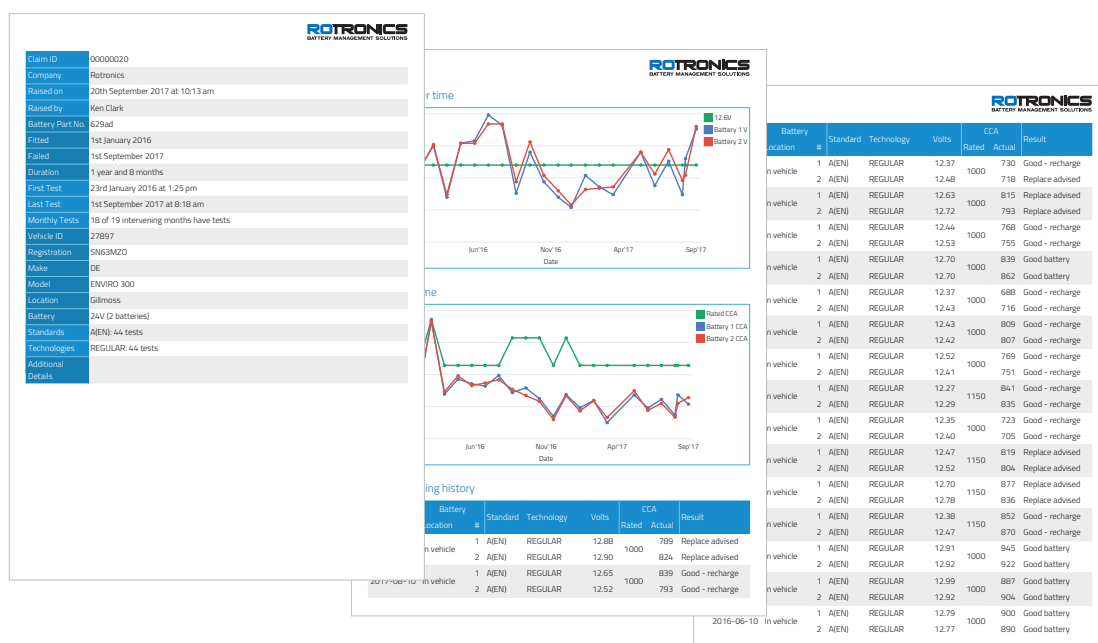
ROTRONICS
BATTERY MANAGEMENT SOLUTIONS

| Claim ID | 00000020 |
|---|---|
| Company | Rotronics |
| Raised on | 20th September 2017 at 10:13 am |
| Raised by | Ken Clark |
| Battery Part No. | 629ad |
| Fitted | 1st January 2016 |
| Failed | 1st September 2017 |
| Duration | 1 year and 8 months |
| First Test | 23rd January 2016 at 1:25 pm |
| Last Test | 1st September 2017 at 8:18 am |
| Monthly Tests | 18 of 19 intervening months have tests |
| Vehicle ID | 27B97 |
| Registration | SN63MZO |
| Make | DE |
| Model | ENVIRO 300 |
| Location | Gillmoss |
| Battery | 24V (2 batteries) |
| Standards | A(EN): 44 tests |
| Technologies | REGULAR: 44 tests |
| Additional Details | |

ROTRONICS
BATTERY MANAGEMENT SOLUTIONS

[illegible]r time

12.6V
Battery 1 V
Battery 2 V

Jun'16 Nov'16 Apr'17 Sep'17
Date

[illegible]me

Rated CCA
Battery 1 CCA
Battery 2 CCA

Jun'16 Nov'16 Apr'17 Sep'17
Date

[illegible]ing history

| Battery Location | # | Standard | Technology | Volts | CCA Rated | CCA Actual | Result |
|---|---|---|---|---|---|---|---|
| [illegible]n vehicle | 1 | A(EN) | REGULAR | 12.88 | 1000 | 789 | Replace advised |
| | 2 | A(EN) | REGULAR | 12.90 | | 824 | Replace advised |
| 2017-08-10 In vehicle | 1 | A(EN) | REGULAR | 12.65 | 1000 | 839 | Good - recharge |
| | 2 | A(EN) | REGULAR | 12.52 | | 793 | Good - recharge |

ROTRONICS
BATTERY MANAGEMENT SOLUTIONS

| Battery Location | # | Standard | Technology | Volts | CCA Rated | CCA Actual | Result |
|---|---|---|---|---|---|---|---|
| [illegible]n vehicle | 1 | A(EN) | REGULAR | 12.37 | 1000 | 730 | Good - recharge |
| | 2 | A(EN) | REGULAR | 12.48 | | 718 | Replace advised |
| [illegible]n vehicle | 1 | A(EN) | REGULAR | 12.63 | 1000 | 815 | Replace advised |
| | 2 | A(EN) | REGULAR | 12.72 | | 793 | Replace advised |
| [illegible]n vehicle | 1 | A(EN) | REGULAR | 12.44 | 1000 | 768 | Good - recharge |
| | 2 | A(EN) | REGULAR | 12.53 | | 755 | Good - recharge |
| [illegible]n vehicle | 1 | A(EN) | REGULAR | 12.70 | 1000 | 839 | Good battery |
| | 2 | A(EN) | REGULAR | 12.70 | | 862 | Good battery |
| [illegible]n vehicle | 1 | A(EN) | REGULAR | 12.37 | 1000 | 688 | Good - recharge |
| | 2 | A(EN) | REGULAR | 12.43 | | 716 | Good - recharge |
| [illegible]n vehicle | 1 | A(EN) | REGULAR | 12.43 | 1000 | 809 | Good - recharge |
| | 2 | A(EN) | REGULAR | 12.42 | | 807 | Good - recharge |
| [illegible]n vehicle | 1 | A(EN) | REGULAR | 12.52 | 1000 | 769 | Good - recharge |
| | 2 | A(EN) | REGULAR | 12.41 | | 751 | Good - recharge |
| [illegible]n vehicle | 1 | A(EN) | REGULAR | 12.27 | 1150 | 841 | Good - recharge |
| | 2 | A(EN) | REGULAR | 12.29 | | 835 | Good - recharge |
| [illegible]n vehicle | 1 | A(EN) | REGULAR | 12.35 | 1000 | 723 | Good - recharge |
| | 2 | A(EN) | REGULAR | 12.40 | | 705 | Good - recharge |
| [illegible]n vehicle | 1 | A(EN) | REGULAR | 12.47 | 1000 | 819 | Replace advised |
| | 2 | A(EN) | REGULAR | 12.52 | | 804 | Replace advised |
| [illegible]n vehicle | 1 | A(EN) | REGULAR | 12.70 | 1150 | 877 | Replace advised |
| | 2 | A(EN) | REGULAR | 12.78 | | 836 | Replace advised |
| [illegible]n vehicle | 1 | A(EN) | REGULAR | 12.38 | 1150 | 852 | Good - recharge |
| | 2 | A(EN) | REGULAR | 12.47 | | 870 | Good - recharge |
| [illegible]n vehicle | 1 | A(EN) | REGULAR | 12.91 | 1000 | 945 | Good battery |
| | 2 | A(EN) | REGULAR | 12.92 | | 922 | Good battery |
| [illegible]n vehicle | 1 | A(EN) | REGULAR | 12.99 | 1000 | 887 | Good battery |
| | 2 | A(EN) | REGULAR | 12.92 | | 904 | Good battery |
| 2016-06-10 In vehicle | 1 | A(EN) | REGULAR | 12.79 | 1000 | 900 | Good battery |
| | 2 | A(EN) | REGULAR | 12.77 | | 890 | Good battery |